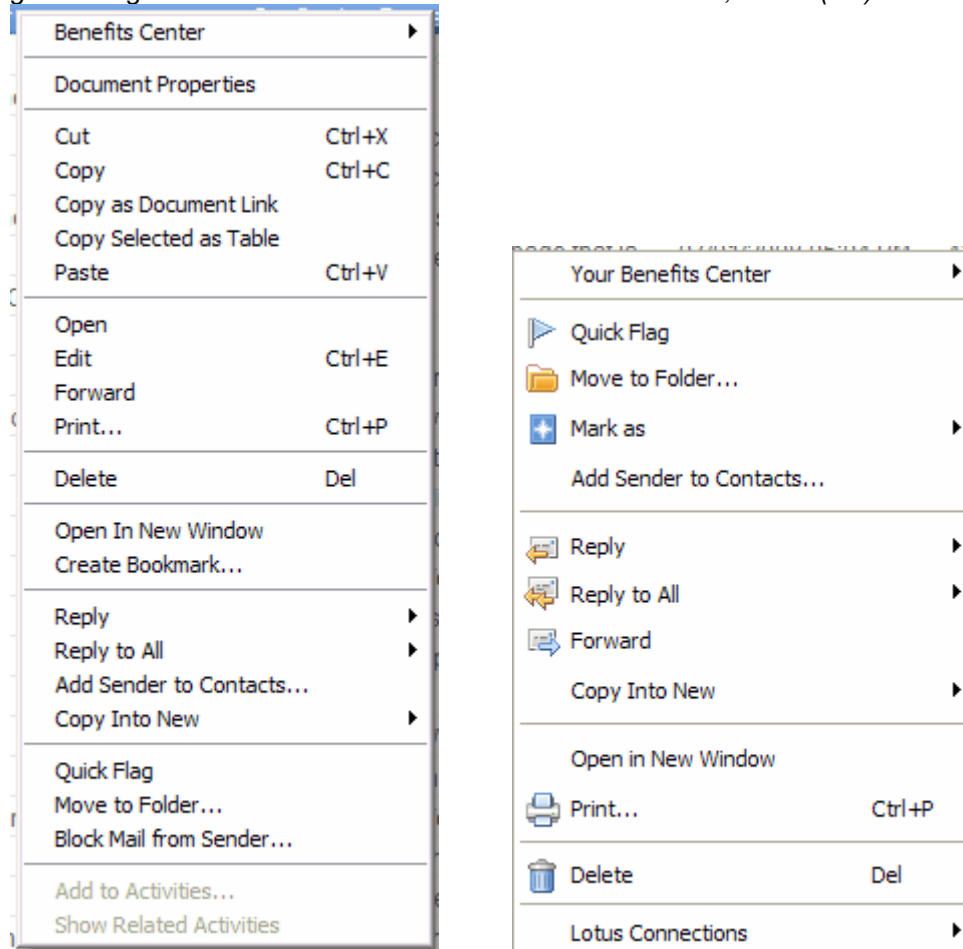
Benefits Center

Document Properties

Cut Ctrl+X
Copy Ctrl+C
Copy as Document Link
Copy Selected as Table
Paste Ctrl+V

Open
Edit Ctrl+E
Forward
Print... Ctrl+P

Delete Del

Open In New Window
Create Bookmark...

Reply
Reply to All
Add Sender to Contacts...
Copy Into New

Quick Flag
Move to Folder...
Block Mail from Sender...

Add to Activities...
Show Related Activities

Your Benefits Center

Quick Flag
Move to Folder...
Mark as
Add Sender to Contacts...

Reply
Reply to All
Forward
Copy Into New

Open in New Window
Print... Ctrl+P
Delete Del
Lotus Connections